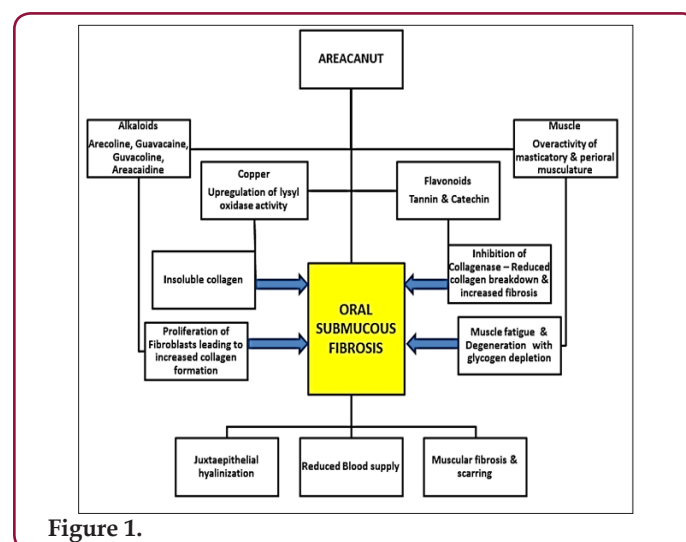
AREACANUT

Alkaloids
Arecoline, Guavacaine, Guvacoline, Areacaidine

Copper
Upregulation of lysyl oxidase activity

Flavonoids
Tannin & Catechin

Muscle
Overactivity of masticatory & perioral musculature

Insoluble collagen

Inhibition of Collagenase – Reduced collagen breakdown & increased fibrosis

ORAL SUBMUCOUS FIBROSIS

Proliferation of Fibroblasts leading to increased collagen formation

Muscle fatigue & Degeneration with glycogen depletion

Juxtaepithelial hyalinization

Reduced Blood supply

Muscular fibrosis & scarring

Figure 1.